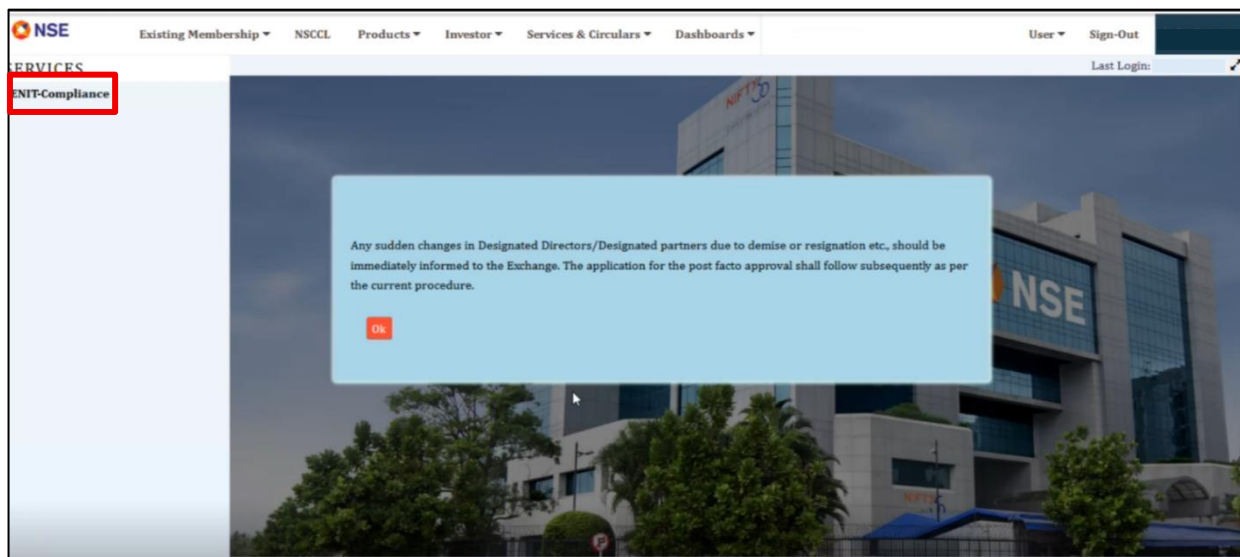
NSE

Existing Membership ▾ NSCCL Products ▾ Investor ▾ Services & Circulars ▾ Dashboards ▾ User ▾ Sign-Out

ERVICES

Last Login:

ENIT-Compliance

NIFTY 50

Any sudden changes in Designated Directors/Designated partners due to demise or resignation etc., should be immediately informed to the Exchange. The application for the post facto approval shall follow subsequently as per the current procedure.

Ok

NSE

NIFTY